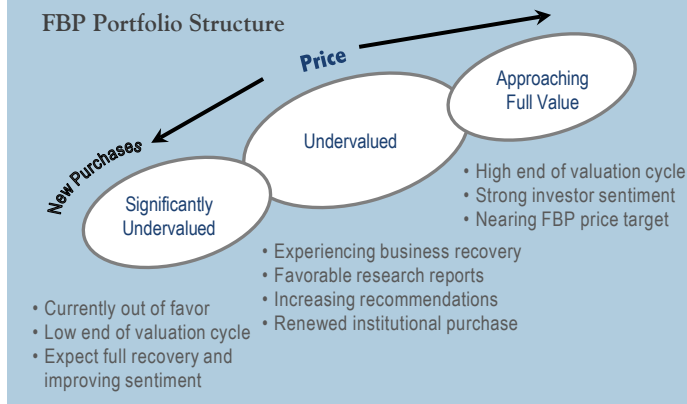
FBP Portfolio Structure

Price

New Purchases

Approaching Full Value

Undervalued

Significantly Undervalued

• High end of valuation cycle
• Strong investor sentiment
• Nearing FBP price target

• Experiencing business recovery
• Favorable research reports
• Increasing recommendations
• Renewed institutional purchase

• Currently out of favor
• Low end of valuation cycle
• Expect full recovery and improving sentiment